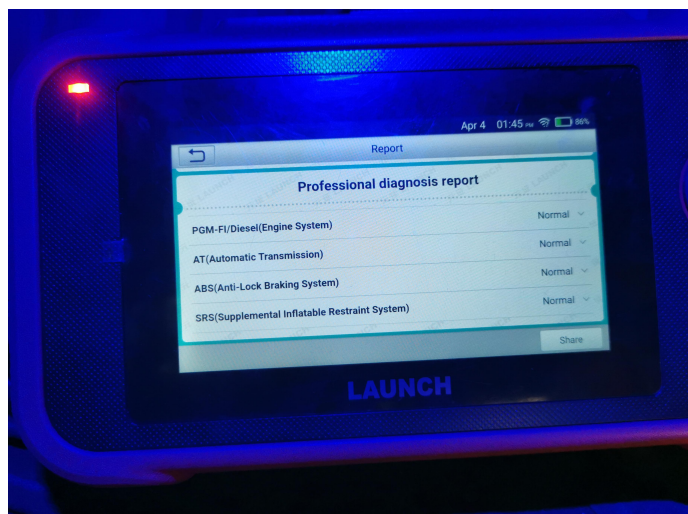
Apr 4 01:45 PM 86%

Report

Professional diagnosis report

PGM-FI/Diesel(Engine System) Normal

AT(Automatic Transmission) Normal

ABS(Anti-Lock Braking System) Normal

SRS(Supplemental Inflatable Restraint System) Normal

Share

LAUNCH